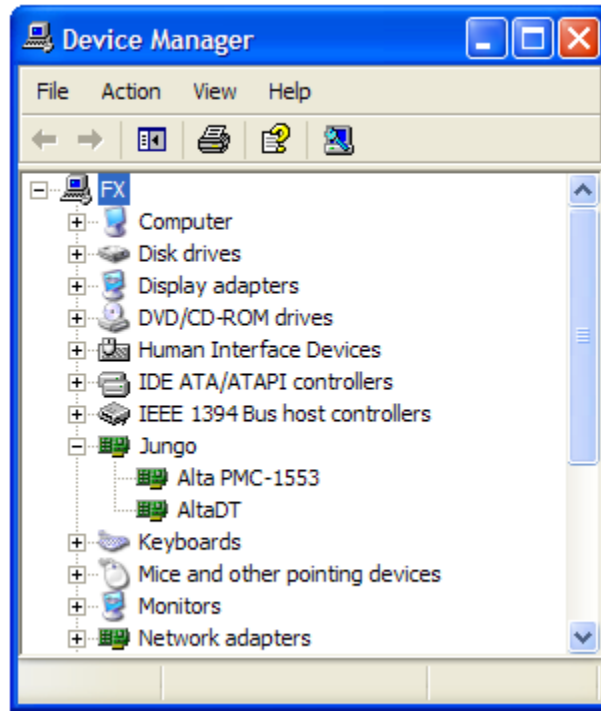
Device Manager

File Action View Help

FX
Computer
Disk drives
Display adapters
DVD/CD-ROM drives
Human Interface Devices
IDE ATA/ATAPI controllers
IEEE 1394 Bus host controllers
Jungo
Alta PMC-1553
AltaDT
Keyboards
Mice and other pointing devices
Monitors
Network adapters